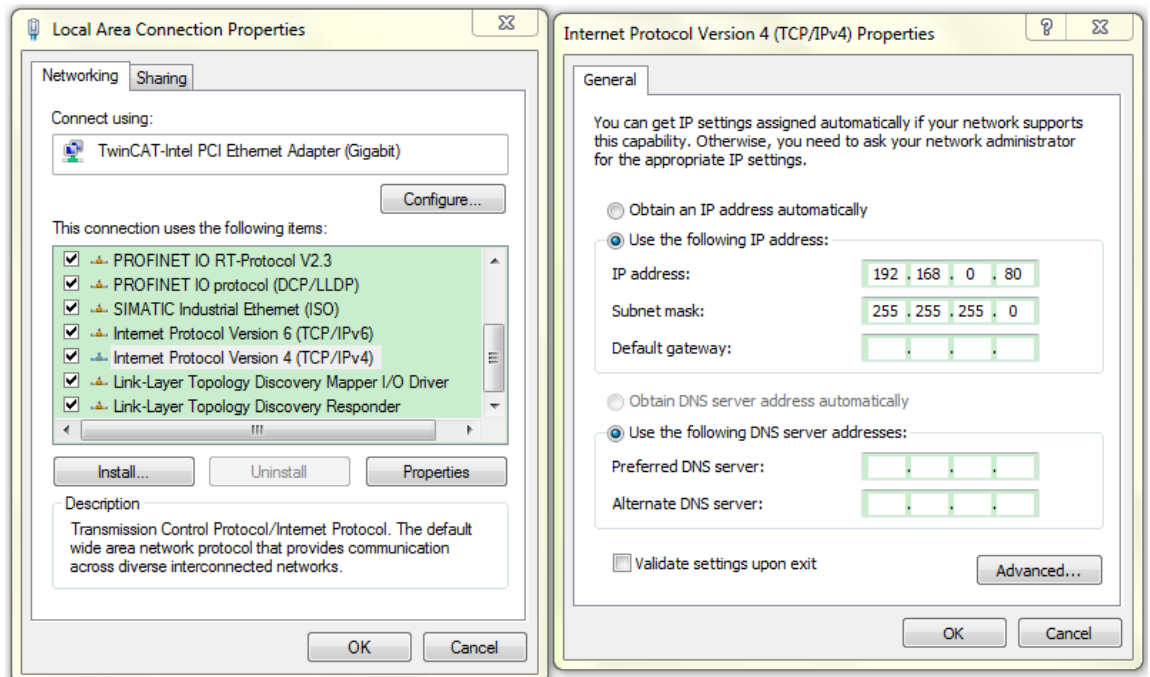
Local Area Connection Properties

Networking | Sharing

Connect using:

TwinCAT-Intel PCI Ethernet Adapter (Gigabit)

Configure...

This connection uses the following items:

PROFINET IO RT-Protocol V2.3
PROFINET IO protocol (DCP/LLDP)
SIMATIC Industrial Ethernet (ISO)
Internet Protocol Version 6 (TCP/IPv6)
Internet Protocol Version 4 (TCP/IPv4)
Link-Layer Topology Discovery Mapper I/O Driver
Link-Layer Topology Discovery Responder

Install... | Uninstall | Properties

Description
Transmission Control Protocol/Internet Protocol. The default wide area network protocol that provides communication across diverse interconnected networks.

OK | Cancel

Internet Protocol Version 4 (TCP/IPv4) Properties

General

You can get IP settings assigned automatically if your network supports this capability. Otherwise, you need to ask your network administrator for the appropriate IP settings.

Obtain an IP address automatically
Use the following IP address:
IP address: 192 . 168 . 0 . 80
Subnet mask: 255 . 255 . 255 . 0
Default gateway: . . .

Obtain DNS server address automatically
Use the following DNS server addresses:
Preferred DNS server: . . .
Alternate DNS server: . . .

Validate settings upon exit

Advanced...

OK | Cancel